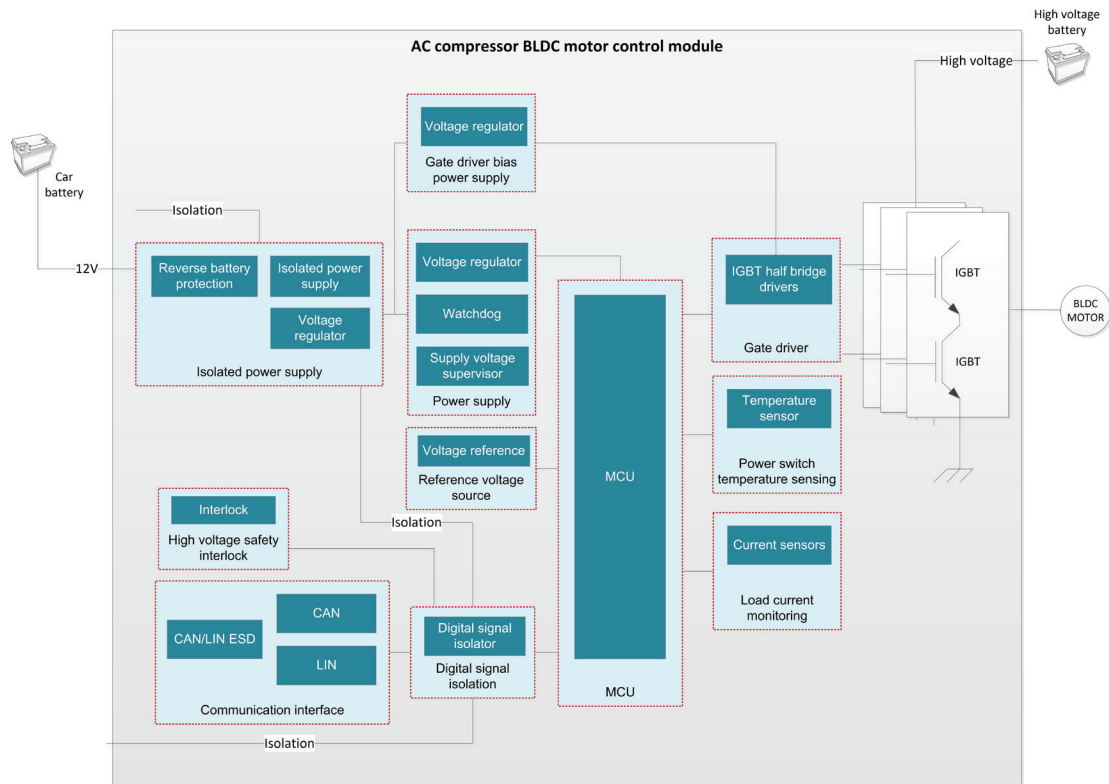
High voltage battery

AC compressor BLDC motor control module

High voltage

Car battery

Voltage regulator

Gate driver bias power supply

Isolation

12V

Reverse battery protection

Isolated power supply

Voltage regulator

Isolated power supply

Voltage regulator

Watchdog

Supply voltage supervisor

Power supply

IGBT half bridge drivers

Gate driver

IGBT

IGBT

BLDC MOTOR

Temperature sensor

Power switch temperature sensing

Voltage reference

Reference voltage source

MCU

Interlock

High voltage safety interlock

Isolation

Current sensors

Load current monitoring

CAN

CAN/LIN ESD

LIN

Communication interface

Digital signal isolator

Digital signal isolation

MCU

Isolation